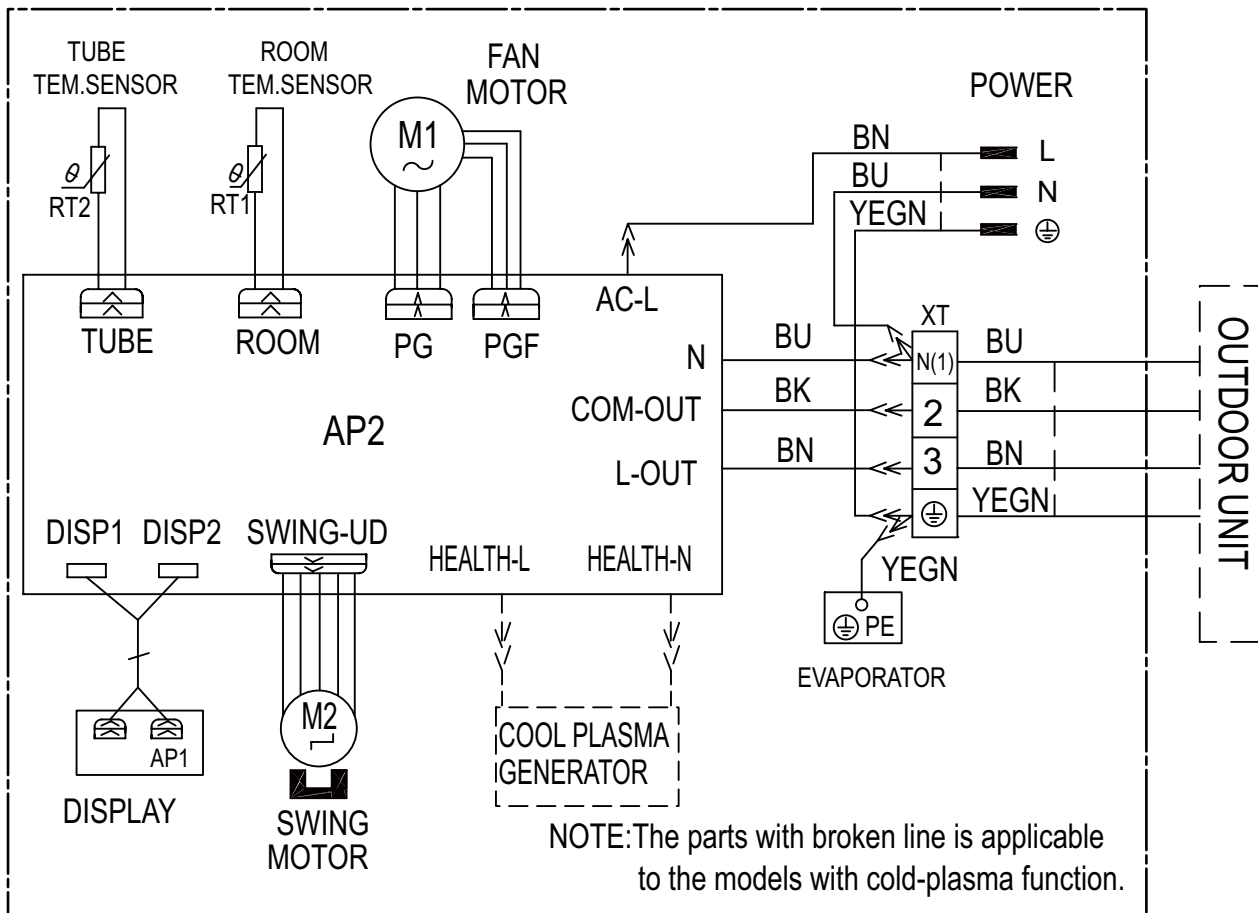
TUBE TEM.SENSOR

ROOM TEM.SENSOR

FAN MOTOR

POWER

$\theta$

RT2

$\theta$

RT1

M1

~

BN

L

BU

N

YEGN

⏚

TUBE

ROOM

PG

PGF

AC-L

XT

N

BU

N(1)

BU

COM-OUT

BK

2

BK

AP2

L-OUT

BN

3

BN

YEGN

⏚

OUTDOOR UNIT

DISP1

DISP2

SWING-UD

HEALTH-L

HEALTH-N

YEGN

⏚PE

EVAPORATOR

AP1

M2

COOL PLASMA GENERATOR

DISPLAY

SWING MOTOR

NOTE:The parts with broken line is applicable to the models with cold-plasma function.